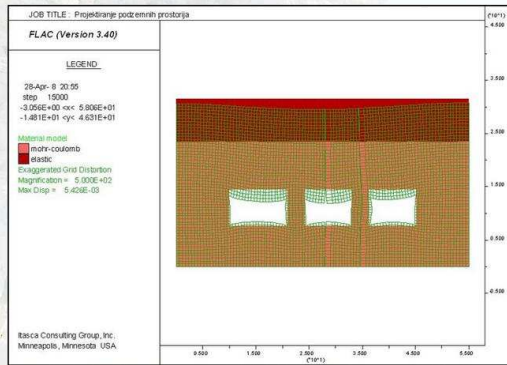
JOB TITLE : Projektiranje podzemnih prostorija

FLAC (Version 3.40)

LEGEND

28-Apr- 8 20:55
step 15000
-3.056E+00 <x< 5.806E+01
-1.481E+01 <y< 4.631E+01

Material model
mohr-coulomb
elastic

Exaggerated Grid Distortion
Magnification = 5.000E+02
Max Disp = 5.426E-03

Itasca Consulting Group, Inc.
Minneapolis, Minnesota USA

(*10^1)
4.500
3.500
2.500
1.500
0.500
-0.500

0.500 1.500 2.500 3.500 4.500 5.500
(*10^1)